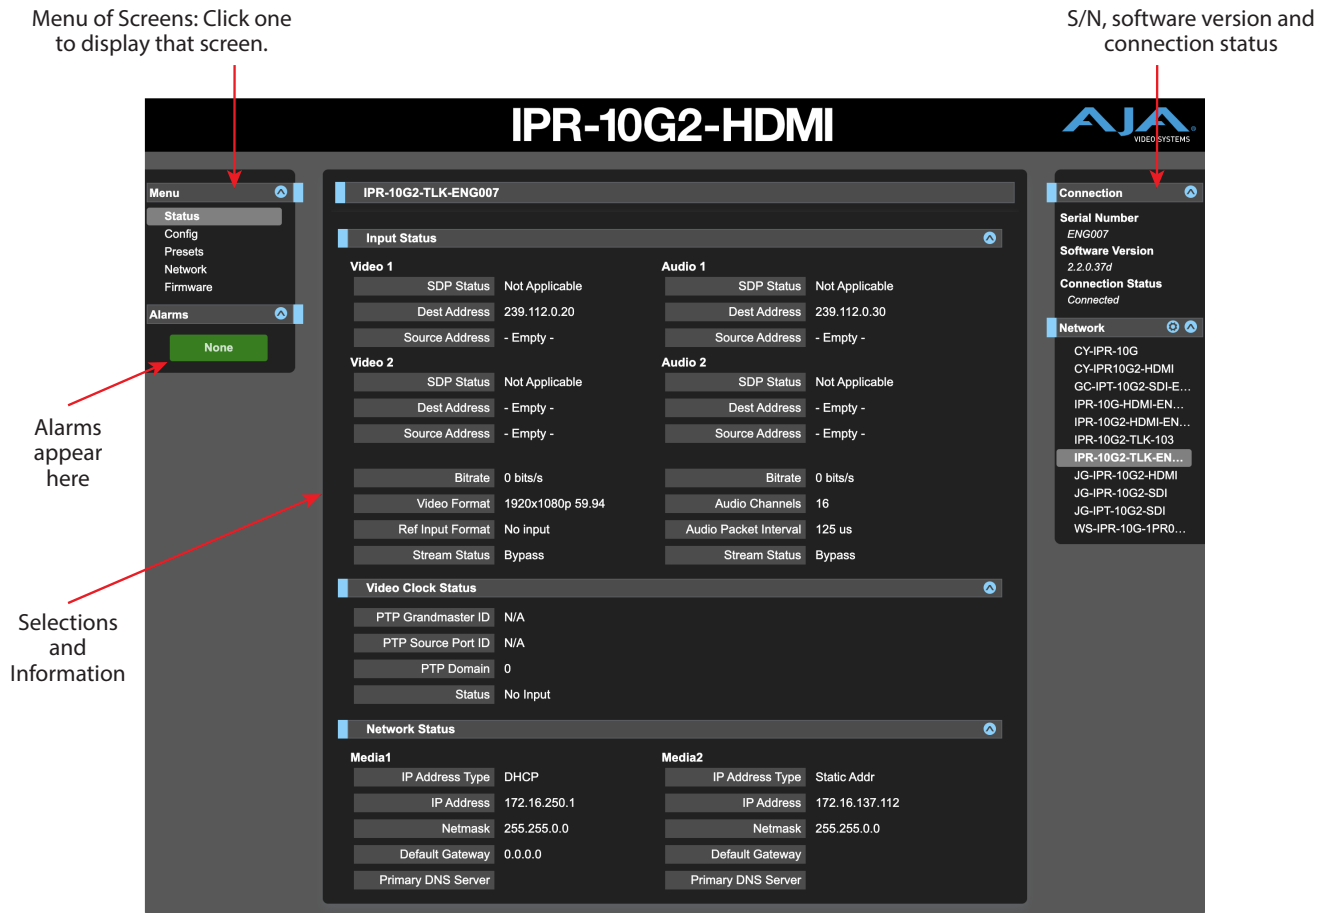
Menu of Screens: Click one to display that screen.

S/N, software version and connection status

IPR-10G2-HDMI

AJA VIDEO SYSTEMS

Menu
Status
Config
Presets
Network
Firmware

Alarms
None

Alarms appear here

Selections and Information

IPR-10G2-TLK-ENG007

Input Status

Video 1
SDP Status Not Applicable
Dest Address 239.112.0.20
Source Address - Empty -

Audio 1
SDP Status Not Applicable
Dest Address 239.112.0.30
Source Address - Empty -

Video 2
SDP Status Not Applicable
Dest Address - Empty -
Source Address - Empty -

Audio 2
SDP Status Not Applicable
Dest Address - Empty -
Source Address - Empty -

Bitrate 0 bits/s
Video Format 1920x1080p 59.94
Ref Input Format No input
Stream Status Bypass

Bitrate 0 bits/s
Audio Channels 16
Audio Packet Interval 125 us
Stream Status Bypass

Video Clock Status

PTP Grandmaster ID N/A
PTP Source Port ID N/A
PTP Domain 0
Status No Input

Network Status

Media1
IP Address Type DHCP
IP Address 172.16.250.1
Netmask 255.255.0.0
Default Gateway 0.0.0.0
Primary DNS Server

Media2
IP Address Type Static Addr
IP Address 172.16.137.112
Netmask 255.255.0.0
Default Gateway
Primary DNS Server

Connection
Serial Number
ENG007
Software Version
2.2.0.37d
Connection Status
Connected

Network
CY-IPR-10G
CY-IPR10G2-HDMI
GC-IPT-10G2-SDI-E...
IPR-10G-HDMI-EN...
IPR-10G2-HDMI-EN...
IPR-10G2-TLK-103
IPR-10G2-TLK-EN...
JG-IPR-10G2-HDMI
JG-IPR-10G2-SDI
JG-IPT-10G2-SDI
WS-IPR-10G-1PR0...